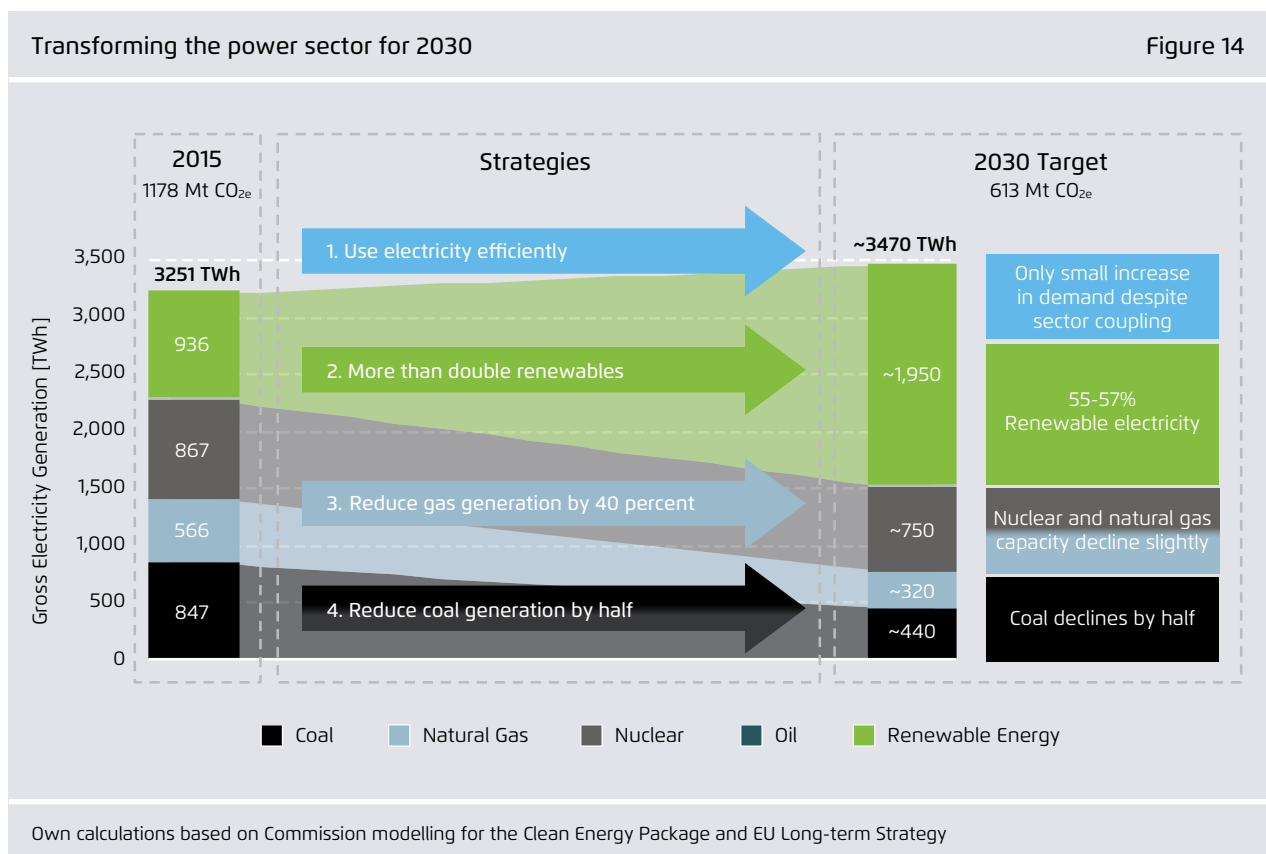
Transforming the power sector for 2030

Figure 14

2015
1178 Mt $CO_{2e}$

Strategies

2030 Target
613 Mt $CO_{2e}$

3,500
3,000
2,500
2,000
1,500
1,000
500
0

Gross Electricity Generation [TWh]

3251 TWh

936
867
566
847

1. Use electricity efficiently

2. More than double renewables

3. Reduce gas generation by 40 percent

4. Reduce coal generation by half

~3470 TWh

~1,950
~750
~320
~440

Only small increase in demand despite sector coupling

55-57% Renewable electricity

Nuclear and natural gas capacity decline slightly

Coal declines by half

Coal
Natural Gas
Nuclear
Oil
Renewable Energy

Own calculations based on Commission modelling for the Clean Energy Package and EU Long-term Strategy